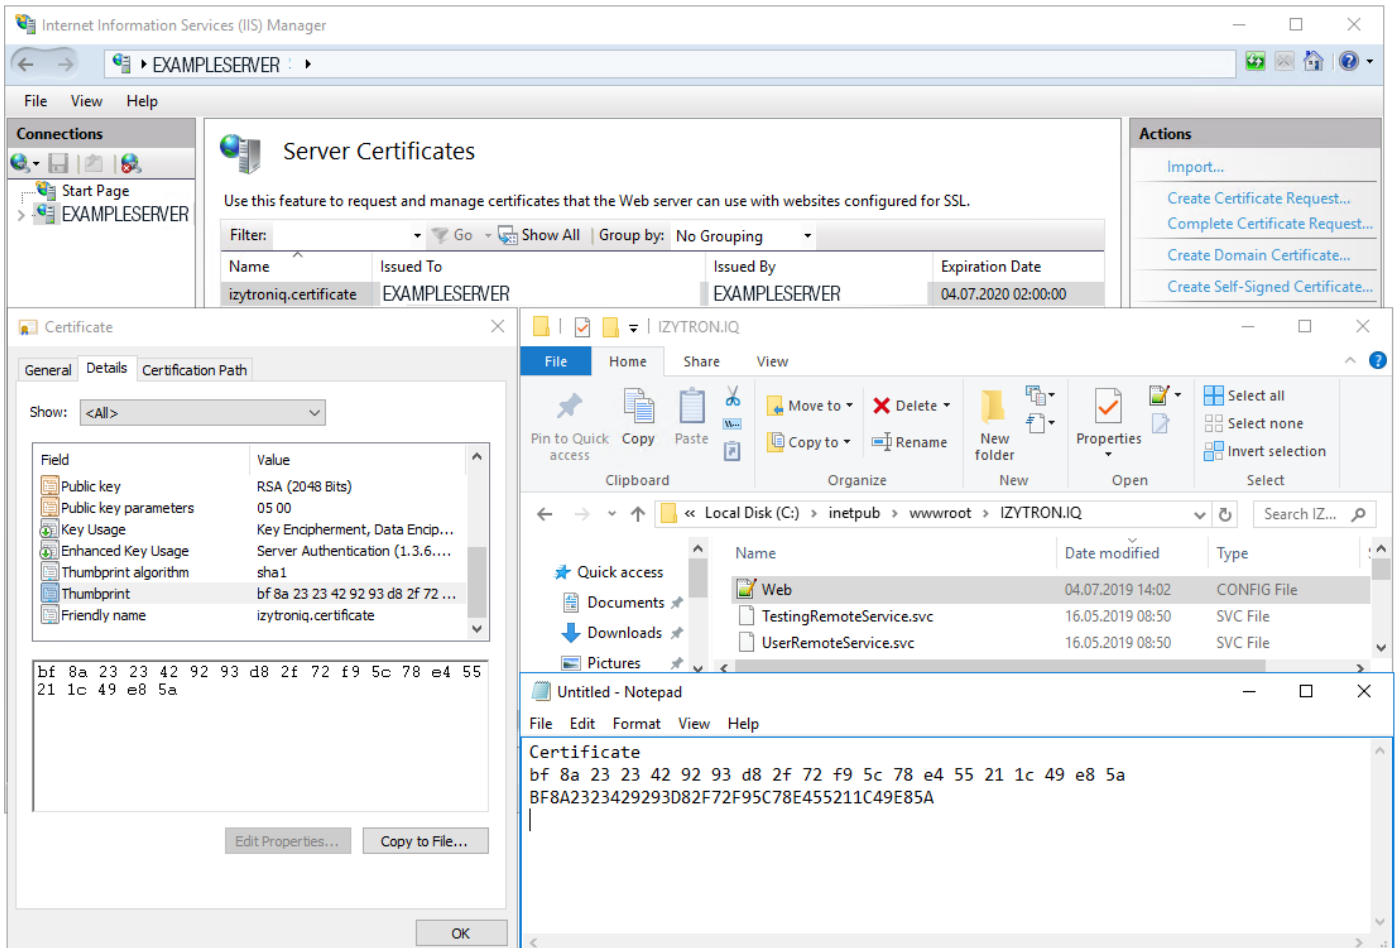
Internet Information Services (IIS) Manager

EXAMPLESERVER

File View Help

Connections

Start Page
EXAMPLESERVER

Server Certificates

Use this feature to request and manage certificates that the Web server can use with websites configured for SSL.

Filter: Go Show All Group by: No Grouping

| Name | Issued To | Issued By | Expiration Date |
|---|---|---|---|
| izytroniq.certificate | EXAMPLESERVER | EXAMPLESERVER | 04.07.2020 02:00:00 |

Actions

Import...
Create Certificate Request...
Complete Certificate Request...
Create Domain Certificate...
Create Self-Signed Certificate...

Certificate

General Details Certification Path

Show: <All>

| Field | Value |
|---|---|
| Public key | RSA (2048 Bits) |
| Public key parameters | 05 00 |
| Key Usage | Key Encipherment, Data Encip... |
| Enhanced Key Usage | Server Authentication (1.3.6.... |
| Thumbprint algorithm | sha1 |
| Thumbprint | bf 8a 23 23 42 92 93 d8 2f 72 ... |
| Friendly name | izytroniq.certificate |

bf 8a 23 23 42 92 93 d8 2f 72 f9 5c 78 e4 55 21 1c 49 e8 5a

Edit Properties... Copy to File...

OK

IZYTRON.IQ

File Home Share View

Pin to Quick access Copy Paste
Clipboard
Move to Delete Copy to Rename
Organize
New folder
New
Properties
Open
Select all Select none Invert selection
Select

« Local Disk (C:) › inetpub › wwwroot › IZYTRON.IQ

Search IZ...

Quick access
Documents
Downloads
Pictures

| Name | Date modified | Type |
|---|---|---|
| Web | 04.07.2019 14:02 | CONFIG File |
| TestingRemoteService.svc | 16.05.2019 08:50 | SVC File |
| UserRemoteService.svc | 16.05.2019 08:50 | SVC File |

Untitled - Notepad

File Edit Format View Help

Certificate
bf 8a 23 23 42 92 93 d8 2f 72 f9 5c 78 e4 55 21 1c 49 e8 5a
BF8A2323429293D82F72F95C78E455211C49E85A